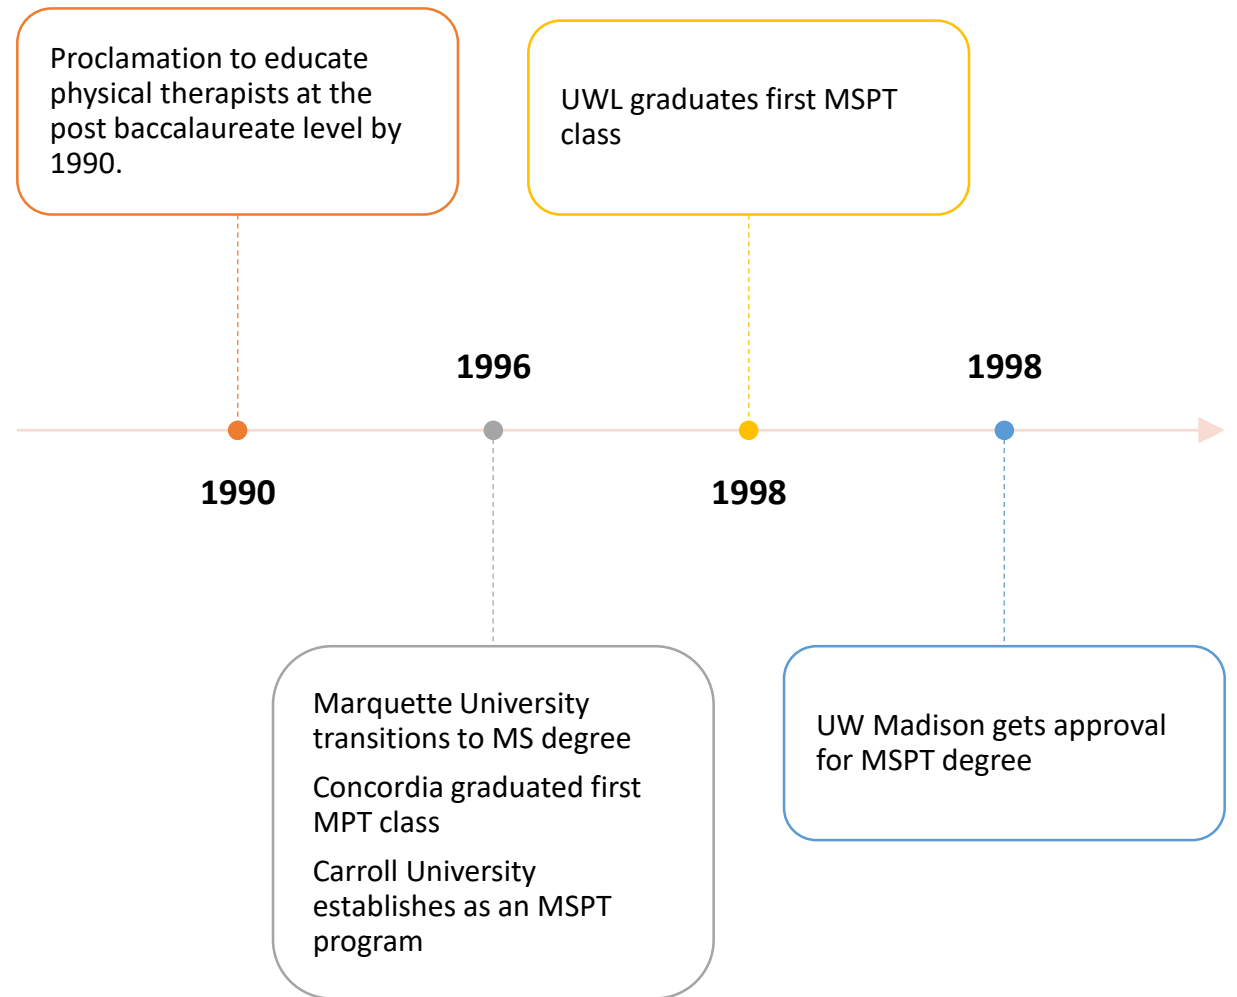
Proclamation to educate physical therapists at the post baccalaureate level by 1990.

1990

1996

Marquette University transitions to MS degree

Concordia graduated first MPT class

Carroll University establishes as an MSPT program

UWL graduates first MSPT class

1998

1998

UW Madison gets approval for MSPT degree